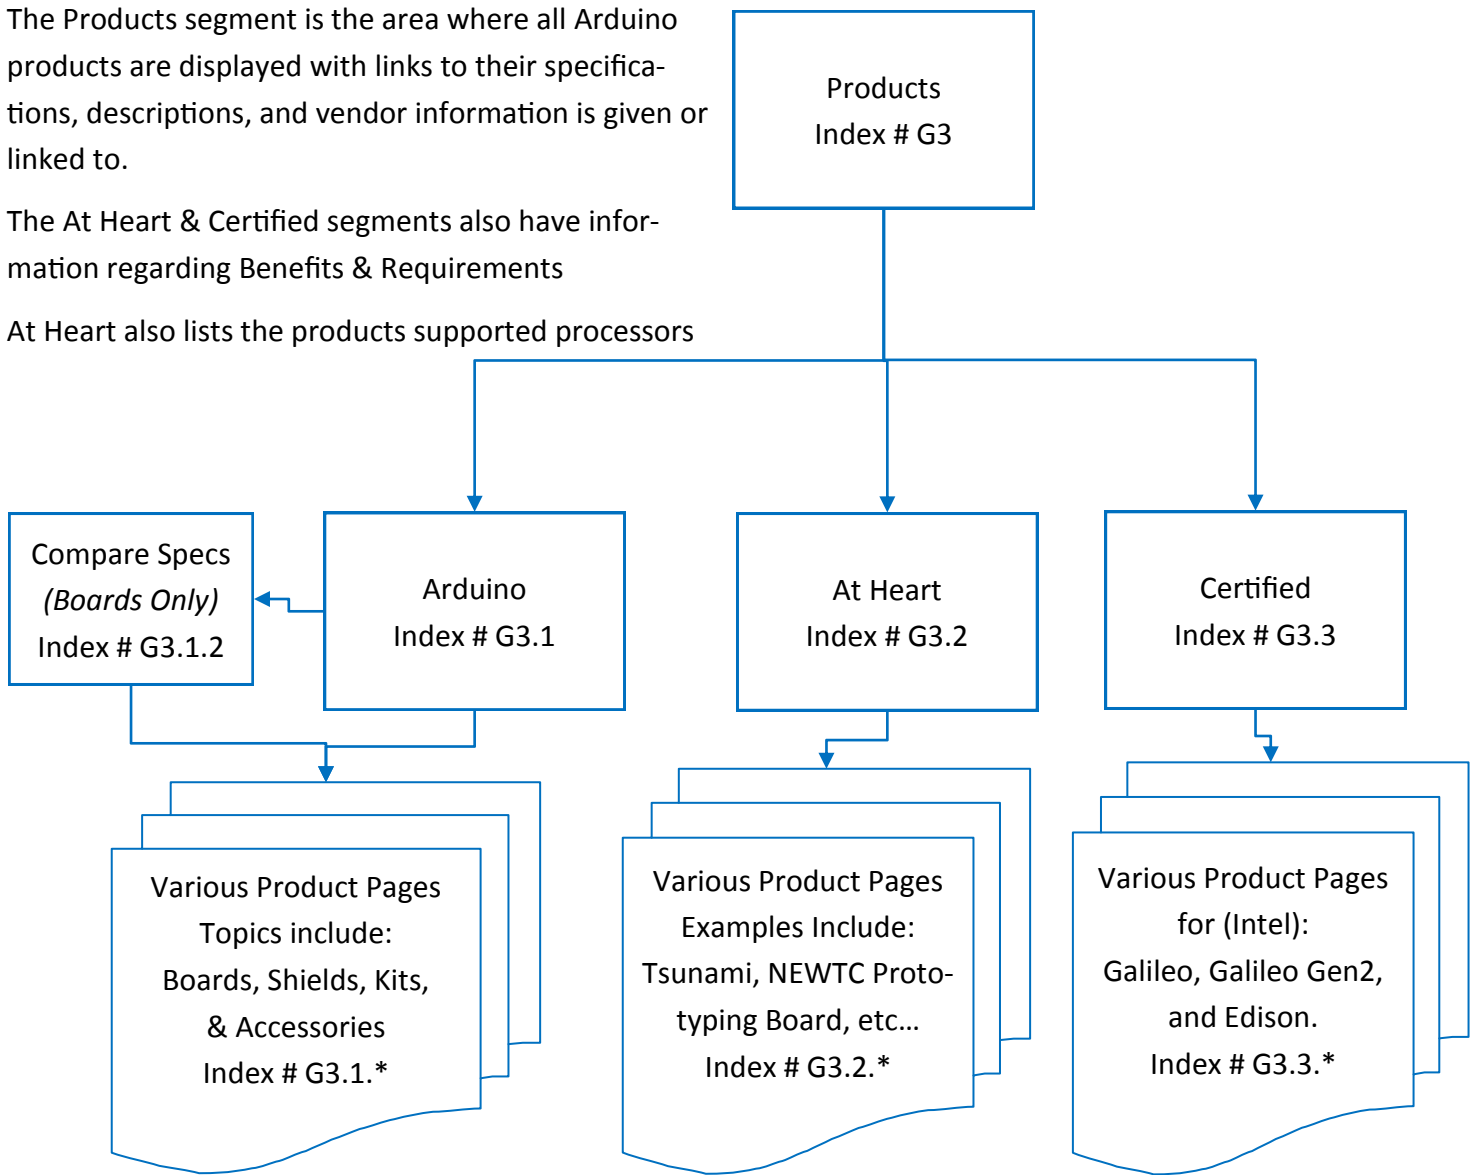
The Products segment is the area where all Arduino products are displayed with links to their specifications, descriptions, and vendor information is given or linked to.

The At Heart & Certified segments also have information regarding Benefits & Requirements

At Heart also lists the products supported processors

Products
Index # G3

Compare Specs
(Boards Only)
Index # G3.1.2

Arduino
Index # G3.1

At Heart
Index # G3.2

Certified
Index # G3.3

Various Product Pages
Topics include:
Boards, Shields, Kits, & Accessories
Index # G3.1.*

Various Product Pages
Examples Include:
Tsunami, NEWTC Prototyping Board, etc…
Index # G3.2.*

Various Product Pages
for (Intel):
Galileo, Galileo Gen2, and Edison.
Index # G3.3.*